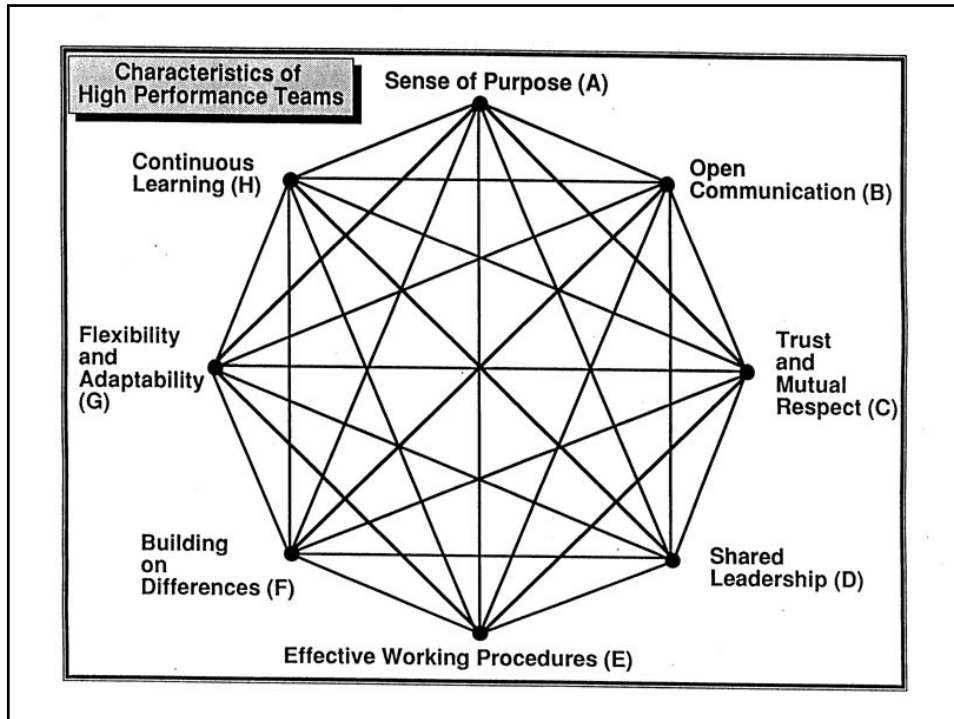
Characteristics of High Performance Teams

Sense of Purpose (A)

Open Communication (B)

Trust and Mutual Respect (C)

Shared Leadership (D)

Effective Working Procedures (E)

Building on Differences (F)

Flexibility and Adaptability (G)

Continuous Learning (H)